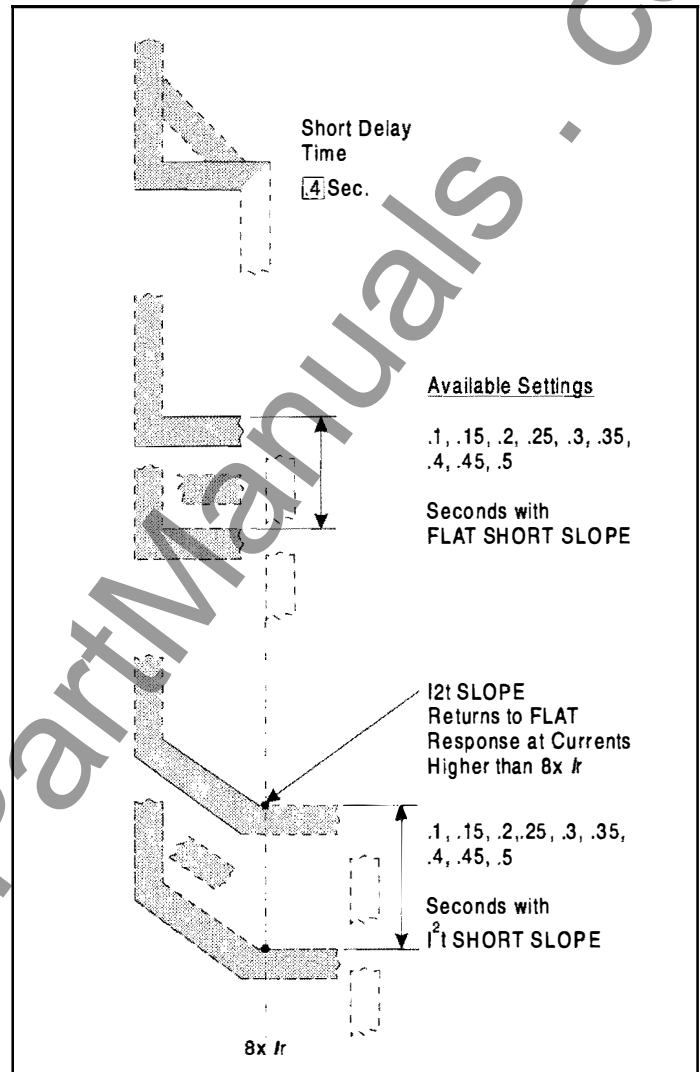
Short Delay Time
.4 Sec.

Available Settings

.1, .15, .2, .25, .3, .35, .4, .45, .5

Seconds with FLAT SHORT SLOPE

I2t SLOPE Returns to FLAT Response at Currents Higher than 8x Ir

.1, .15, .2,.25, .3, .35, .4, .45, .5

Seconds with $I^2t$ SHORT SLOPE

8x Ir